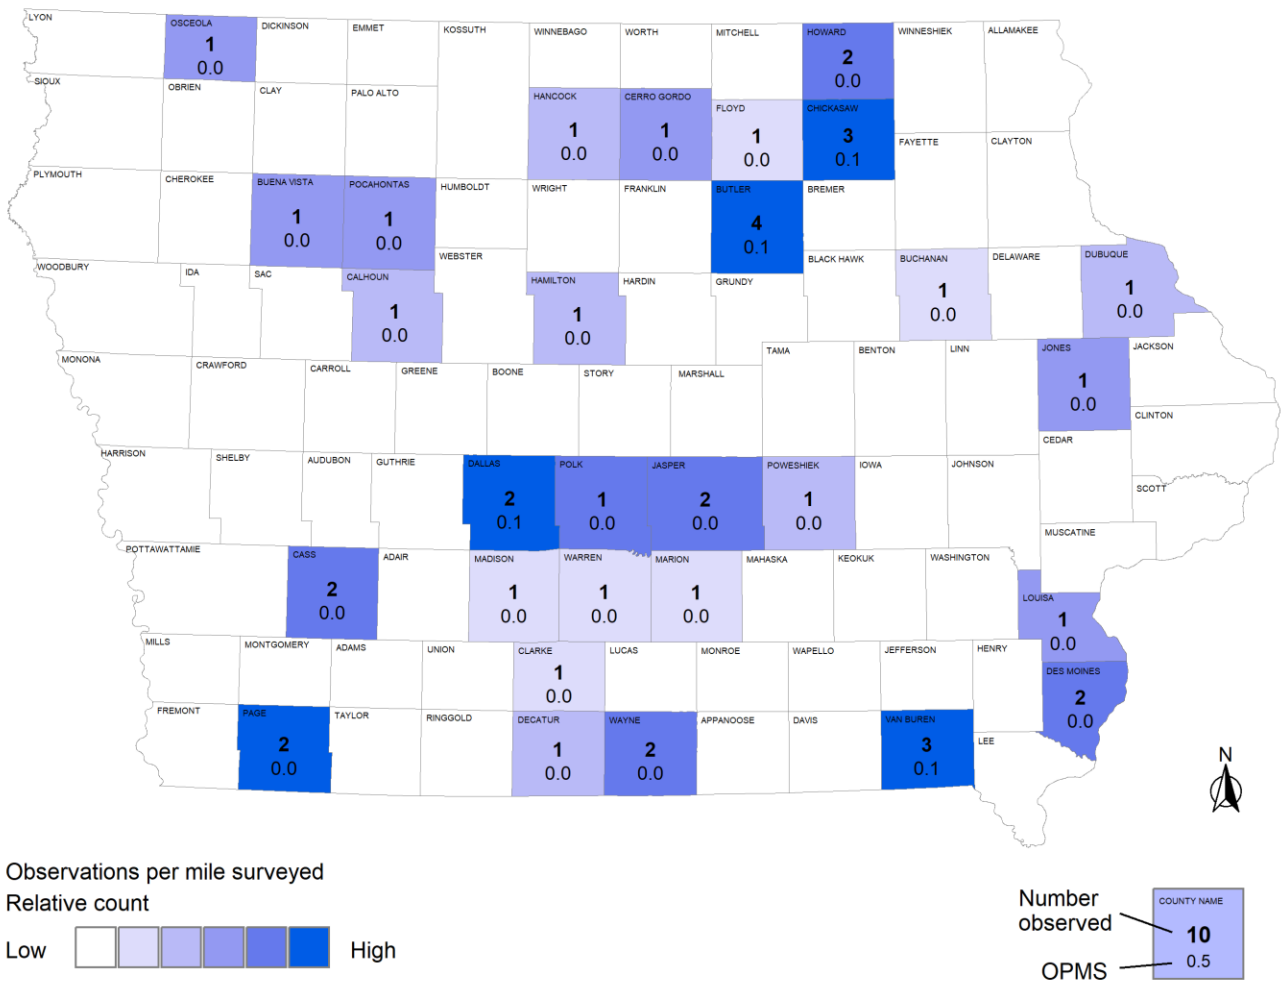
LYON
OSCEOLA
1
0.0
DICKINSON
EMMET
KOSSUTH
WINNEBAGO
WORTH
MITCHELL
HOWARD
2
0.0
WINNESHIEK
ALLAMAKEE

SIOUX
OBRIEN
CLAY
PALO ALTO
HANCOCK
1
0.0
CERRO GORDO
1
0.0
FLOYD
1
0.0
CHICKASAW
3
0.1
FAYETTE
CLAYTON

PLYMOUTH
CHEROKEE
BUENA VISTA
1
0.0
POCAHONTAS
1
0.0
HUMBOLDT
WRIGHT
FRANKLIN
BUTLER
4
0.1
BREMER

WEBSTER
WOODBURY
IDA
SAC
CALHOUN
1
0.0
HAMILTON
1
0.0
HARDIN
GRUNDY
BLACK HAWK
BUCHANAN
1
0.0
DELAWARE
DUBUQUE
1
0.0

MONONA
CRAWFORD
CARROLL
GREENE
BOONE
STORY
MARSHALL
TAMA
BENTON
LINN
JONES
1
0.0
JACKSON
CLINTON
CEDAR

HARRISON
SHELBY
AUDUBON
GUTHRIE
DALLAS
2
0.1
POLK
1
0.0
JASPER
2
0.0
POWESHIEK
1
0.0
IOWA
JOHNSON
SCOTT

POTTAWATTAMIE
CASS
2
0.0
ADAIR
MADISON
1
0.0
WARREN
1
0.0
MARION
1
0.0
MAHASKA
KEOKUK
WASHINGTON
MUSCATINE
LOUISA
1
0.0

MILLS
MONTGOMERY
ADAMS
UNION
CLARKE
1
0.0
LUCAS
MONROE
WAPELLO
JEFFERSON
HENRY
DES MOINES
2
0.0

FREMONT
PAGE
2
0.0
TAYLOR
RINGGOLD
DECATUR
1
0.0
WAYNE
2
0.0
APPANOOSE
DAVIS
VAN BUREN
3
0.1
LEE

N

Observations per mile surveyed
Relative count
Low
High

Number observed
OPMS
COUNTY NAME
10
0.5